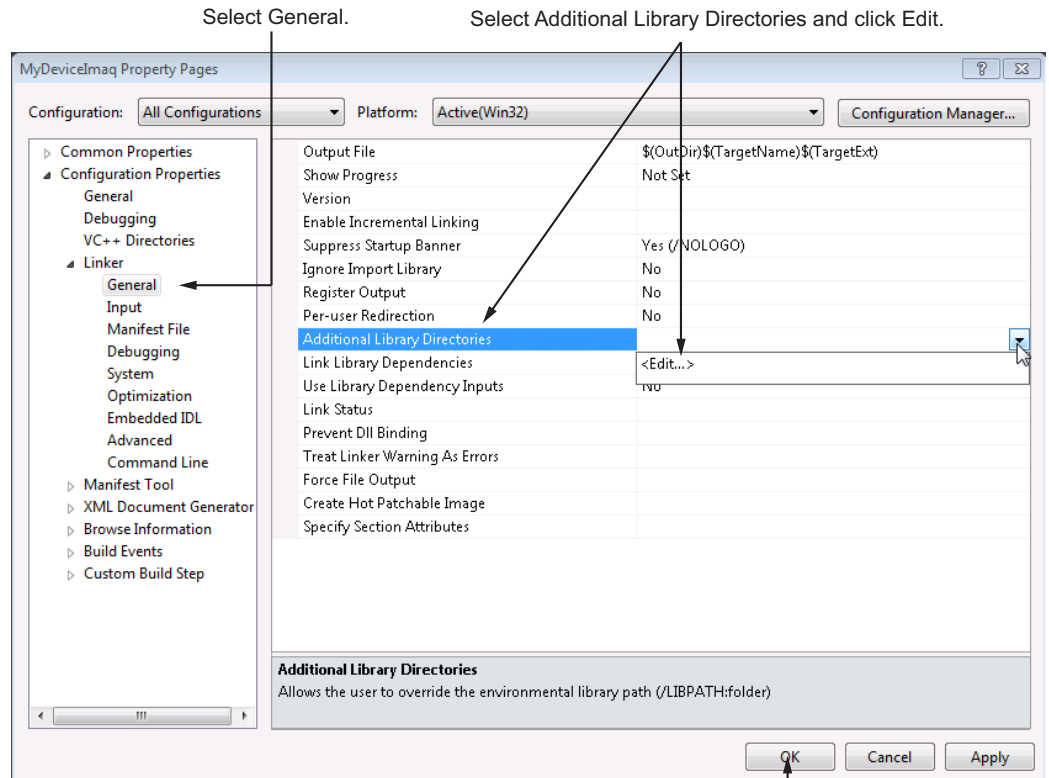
Select General.

Select Additional Library Directories and click Edit.

MyDeviceImaq Property Pages

?

Configuration: All Configurations

Platform: Active(Win32)

Configuration Manager...

Common Properties
Configuration Properties
General
Debugging
VC++ Directories
Linker
General
Input
Manifest File
Debugging
System
Optimization
Embedded IDL
Advanced
Command Line
Manifest Tool
XML Document Generator
Browse Information
Build Events
Custom Build Step

| | |
|---|---|
| Output File | $(OutDir)$(TargetName)$(TargetExt) |
| Show Progress | Not Set |
| Version | |
| Enable Incremental Linking | |
| Suppress Startup Banner | Yes (/NOLOGO) |
| Ignore Import Library | No |
| Register Output | No |
| Per-user Redirection | No |
| Additional Library Directories | |
| Link Library Dependencies | <Edit...> |
| Use Library Dependency Inputs | No |
| Link Status | |
| Prevent Dll Binding | |
| Treat Linker Warning As Errors | |
| Force File Output | |
| Create Hot Patchable Image | |
| Specify Section Attributes | |

Additional Library Directories
Allows the user to override the environmental library path (/LIBPATH:folder)

OK Cancel Apply